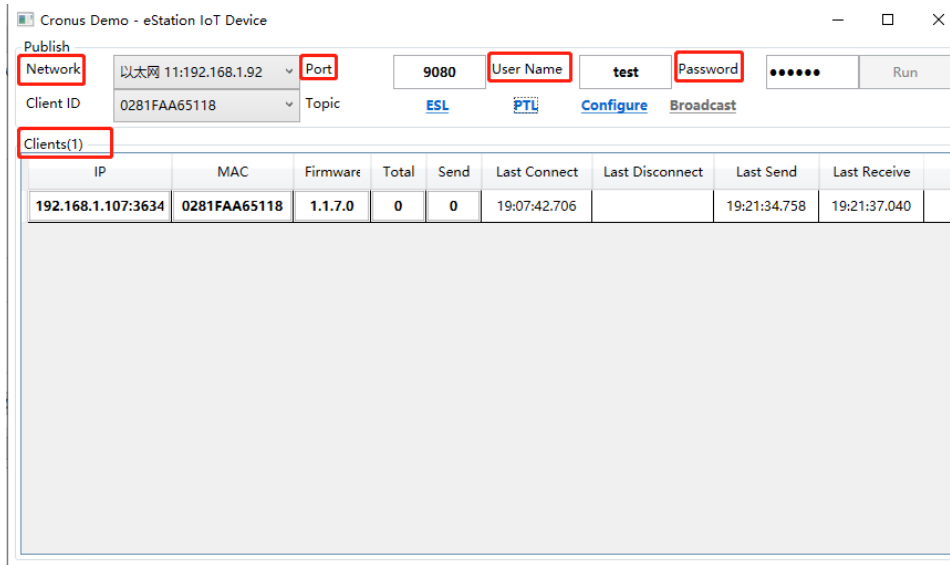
Cronus Demo - eStation IoT Device

Publish

Network 以太网 11:192.168.1.92 Port 9080 User Name test Password •••••• Run

Client ID 0281FAA65118 Topic ESL PTL Configure Broadcast

Clients(1)

| IP | MAC | Firmware | Total | Send | Last Connect | Last Disconnect | Last Send | Last Receive |
|---|---|---|---|---|---|---|---|---|
| 192.168.1.107:3634 | 0281FAA65118 | 1.1.7.0 | 0 | 0 | 19:07:42.706 | | 19:21:34.758 | 19:21:37.040 |